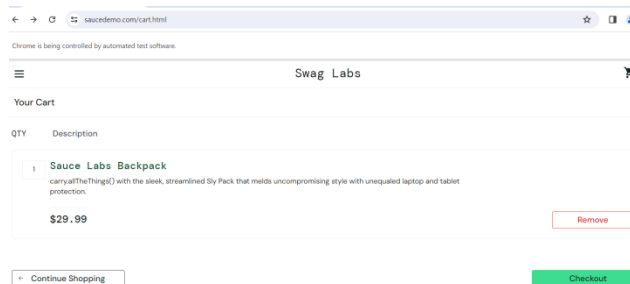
saucedemo.com/cart.html

Chrome is being controlled by automated test software.

Swag Labs

Your Cart

QTY Description

1 Sauce Labs Backpack

carry.allTheThings() with the sleek, streamlined Sly Pack that melds uncompromising style with unequaled laptop and tablet protection.

$29.99

Remove

← Continue Shopping

Checkout